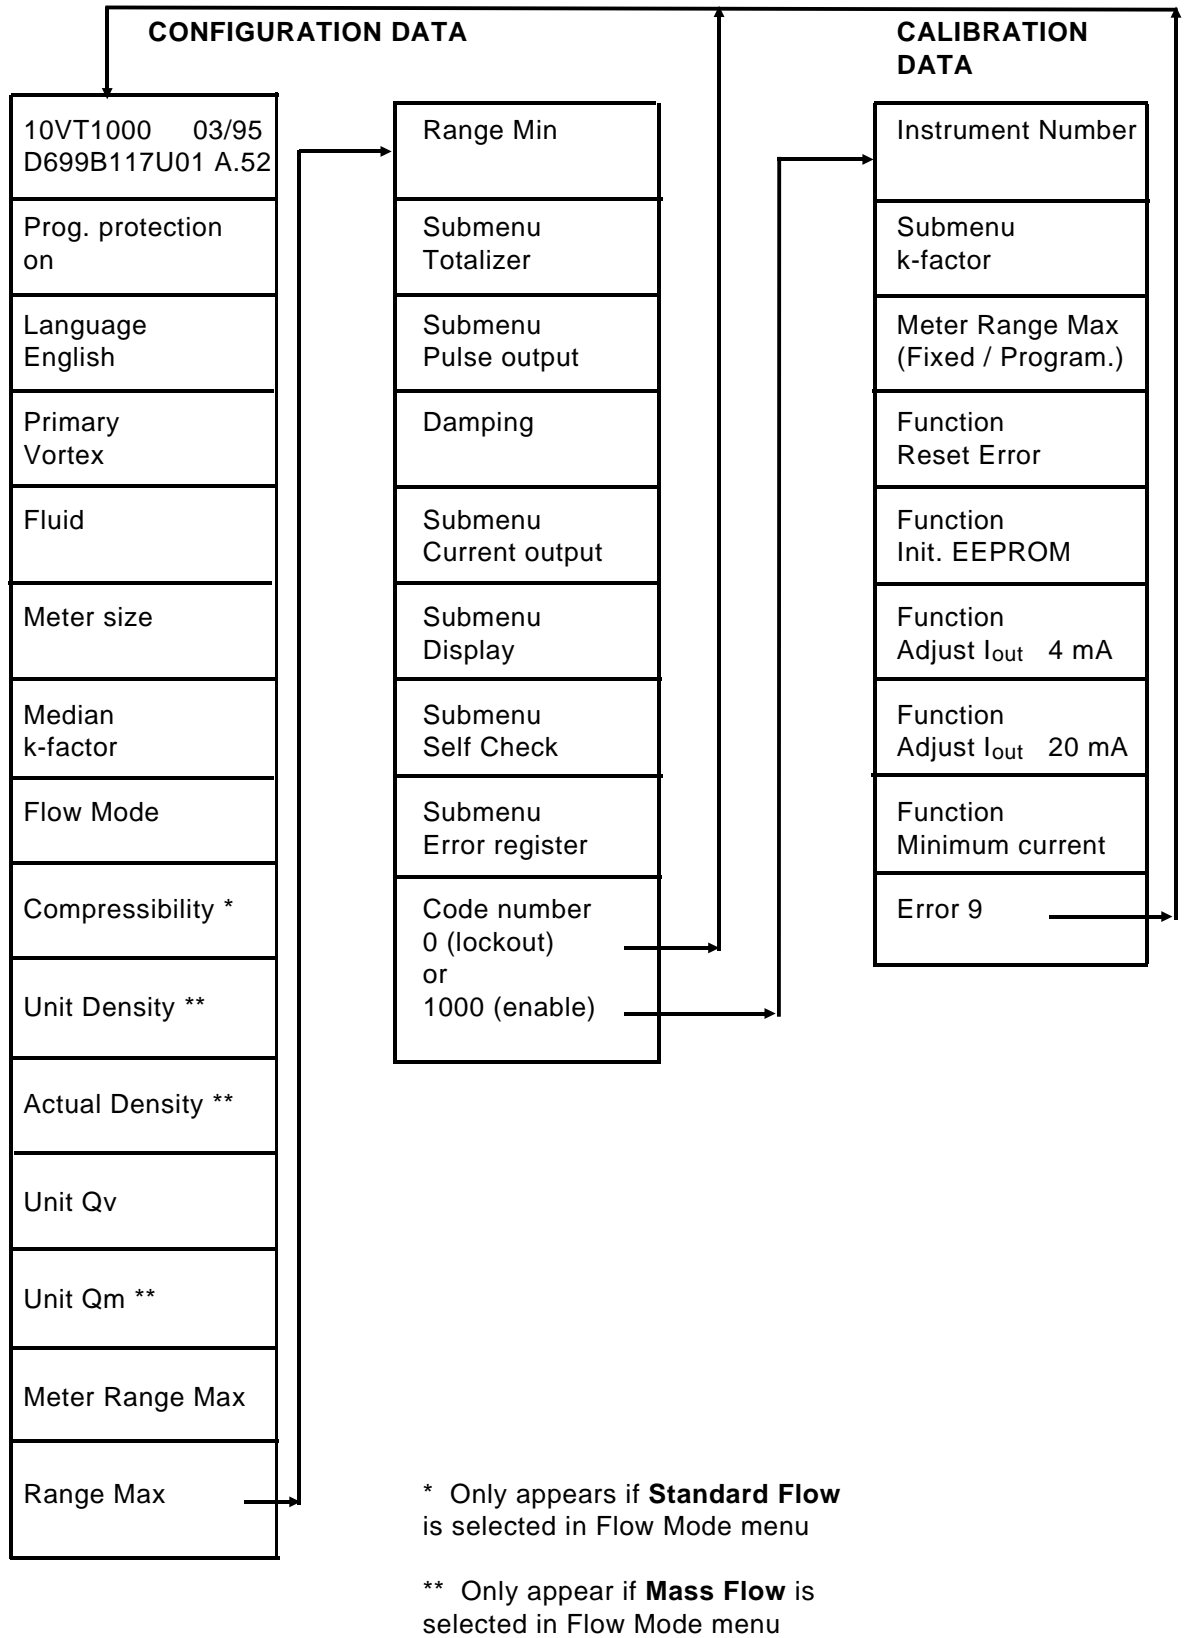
CONFIGURATION DATA

CALIBRATION DATA

10VT1000 03/95
D699B117U01 A.52

Prog. protection
on

Language
English

Primary
Vortex

Fluid

Meter size

Median
k-factor

Flow Mode

Compressibility *

Unit Density **

Actual Density **

Unit Qv

Unit Qm **

Meter Range Max

Range Max

Range Min

Submenu
Totalizer

Submenu
Pulse output

Damping

Submenu
Current output

Submenu
Display

Submenu
Self Check

Submenu
Error register

Code number
0 (lockout)
or
1000 (enable)

Instrument Number

Submenu
k-factor

Meter Range Max
(Fixed / Program.)

Function
Reset Error

Function
Init. EEPROM

Function
Adjust $I_{out}$ 4 mA

Function
Adjust $I_{out}$ 20 mA

Function
Minimum current

Error 9

* Only appears if **Standard Flow** is selected in Flow Mode menu

** Only appear if **Mass Flow** is selected in Flow Mode menu